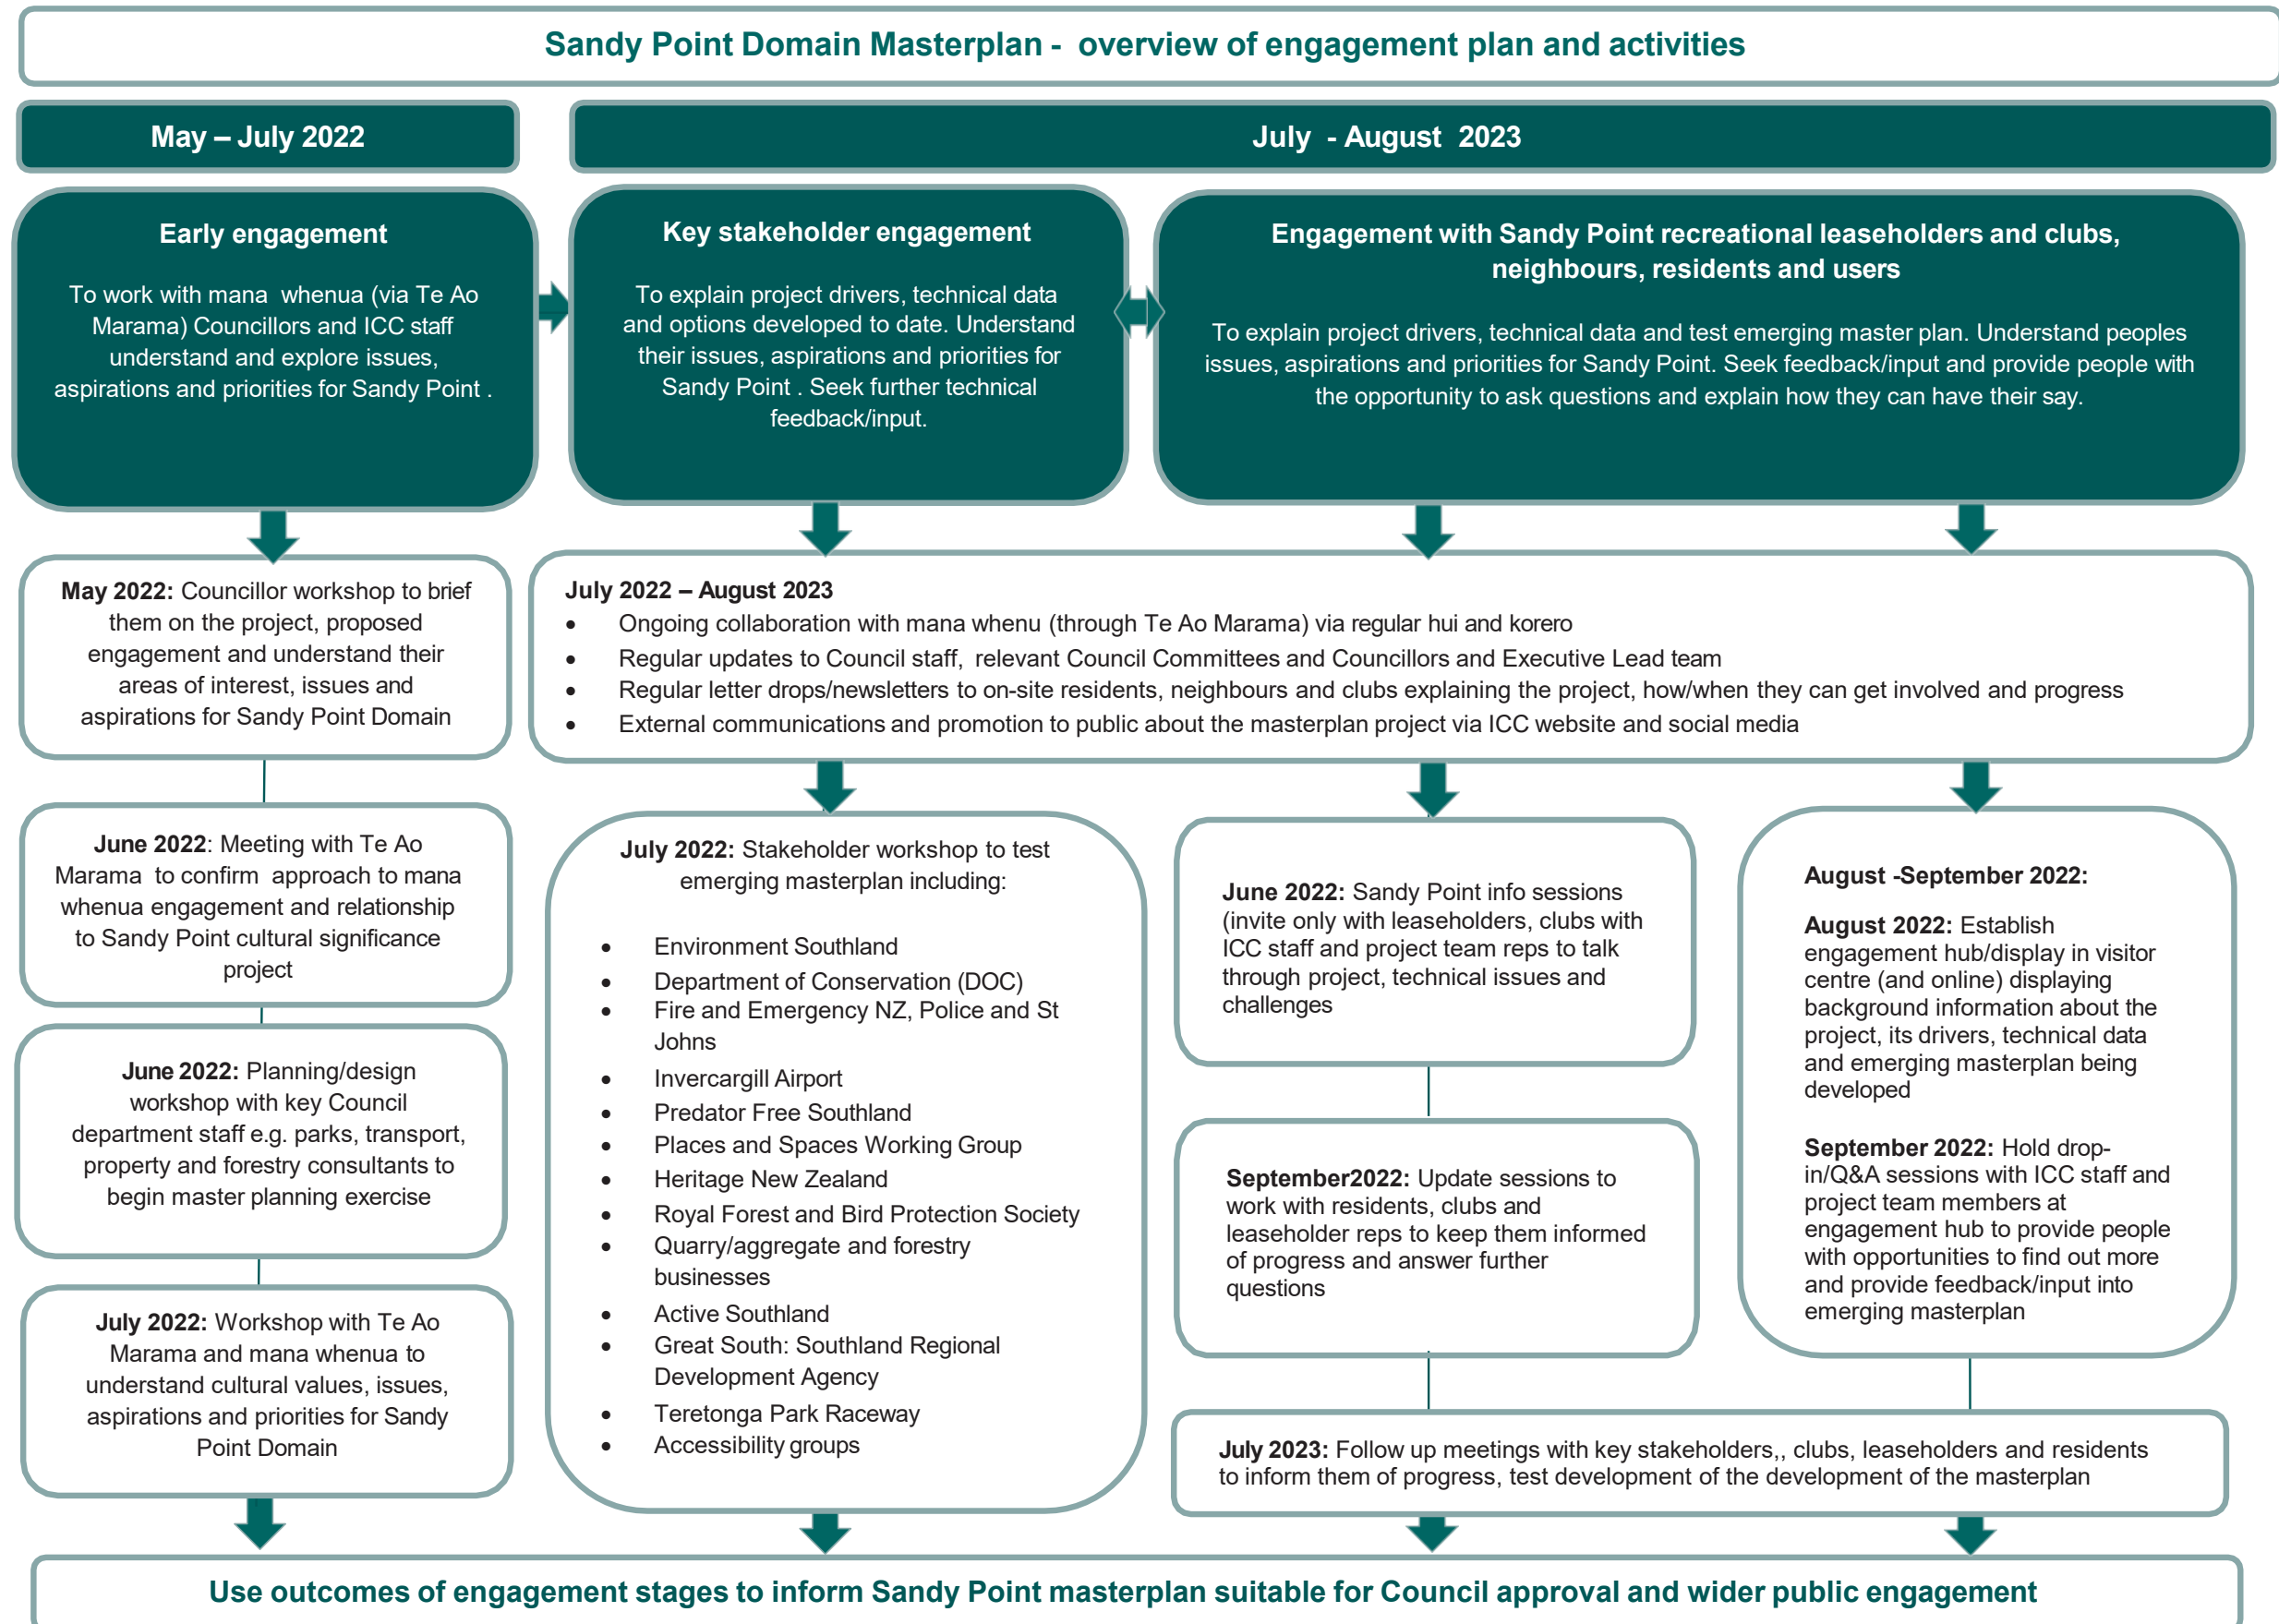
Sandy Point Domain Masterplan - overview of engagement plan and activities

May – July 2022

July - August 2023

Early engagement

To work with mana whenua (via Te Ao Marama) Councillors and ICC staff understand and explore issues, aspirations and priorities for Sandy Point .

Key stakeholder engagement

To explain project drivers, technical data and options developed to date. Understand their issues, aspirations and priorities for Sandy Point . Seek further technical feedback/input.

Engagement with Sandy Point recreational leaseholders and clubs, neighbours, residents and users

To explain project drivers, technical data and test emerging master plan. Understand peoples issues, aspirations and priorities for Sandy Point. Seek feedback/input and provide people with the opportunity to ask questions and explain how they can have their say.

**May 2022:** Councillor workshop to brief them on the project, proposed engagement and understand their areas of interest, issues and aspirations for Sandy Point Domain

**July 2022 – August 2023**
- Ongoing collaboration with mana whenu (through Te Ao Marama) via regular hui and korero
- Regular updates to Council staff, relevant Council Committees and Councillors and Executive Lead team
- Regular letter drops/newsletters to on-site residents, neighbours and clubs explaining the project, how/when they can get involved and progress
- External communications and promotion to public about the masterplan project via ICC website and social media

**June 2022**: Meeting with Te Ao Marama to confirm approach to mana whenua engagement and relationship to Sandy Point cultural significance project

**June 2022:** Planning/design workshop with key Council department staff e.g. parks, transport, property and forestry consultants to begin master planning exercise

**July 2022:** Workshop with Te Ao Marama and mana whenua to understand cultural values, issues, aspirations and priorities for Sandy Point Domain

**July 2022:** Stakeholder workshop to test emerging masterplan including:

- Environment Southland
- Department of Conservation (DOC)
- Fire and Emergency NZ, Police and St Johns
- Invercargill Airport
- Predator Free Southland
- Places and Spaces Working Group
- Heritage New Zealand
- Royal Forest and Bird Protection Society
- Quarry/aggregate and forestry businesses
- Active Southland
- Great South: Southland Regional Development Agency
- Teretonga Park Raceway
- Accessibility groups

**June 2022:** Sandy Point info sessions (invite only with leaseholders, clubs with ICC staff and project team reps to talk through project, technical issues and challenges

**September2022:** Update sessions to work with residents, clubs and leaseholder reps to keep them informed of progress and answer further questions

**August -September 2022:**

**August 2022:** Establish engagement hub/display in visitor centre (and online) displaying background information about the project, its drivers, technical data and emerging masterplan being developed

**September 2022:** Hold drop-in/Q&A sessions with ICC staff and project team members at engagement hub to provide people with opportunities to find out more and provide feedback/input into emerging masterplan

**July 2023:** Follow up meetings with key stakeholders,, clubs, leaseholders and residents to inform them of progress, test development of the development of the masterplan

Use outcomes of engagement stages to inform Sandy Point masterplan suitable for Council approval and wider public engagement